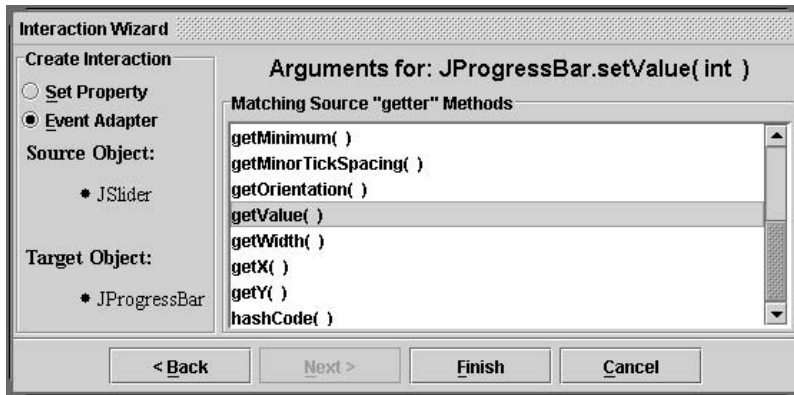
Interaction Wizard

Create Interaction

Set Property

Event Adapter

Source Object:

• JSlider

Target Object:

• JProgressBar

Arguments for: JProgressBar.setValue( int )

Matching Source "getter" Methods

getMinimum( )
getMinorTickSpacing( )
getOrientation( )
getValue( )
getWidth( )
getX( )
getY( )
hashCode( )

< Back

Next >

Finish

Cancel